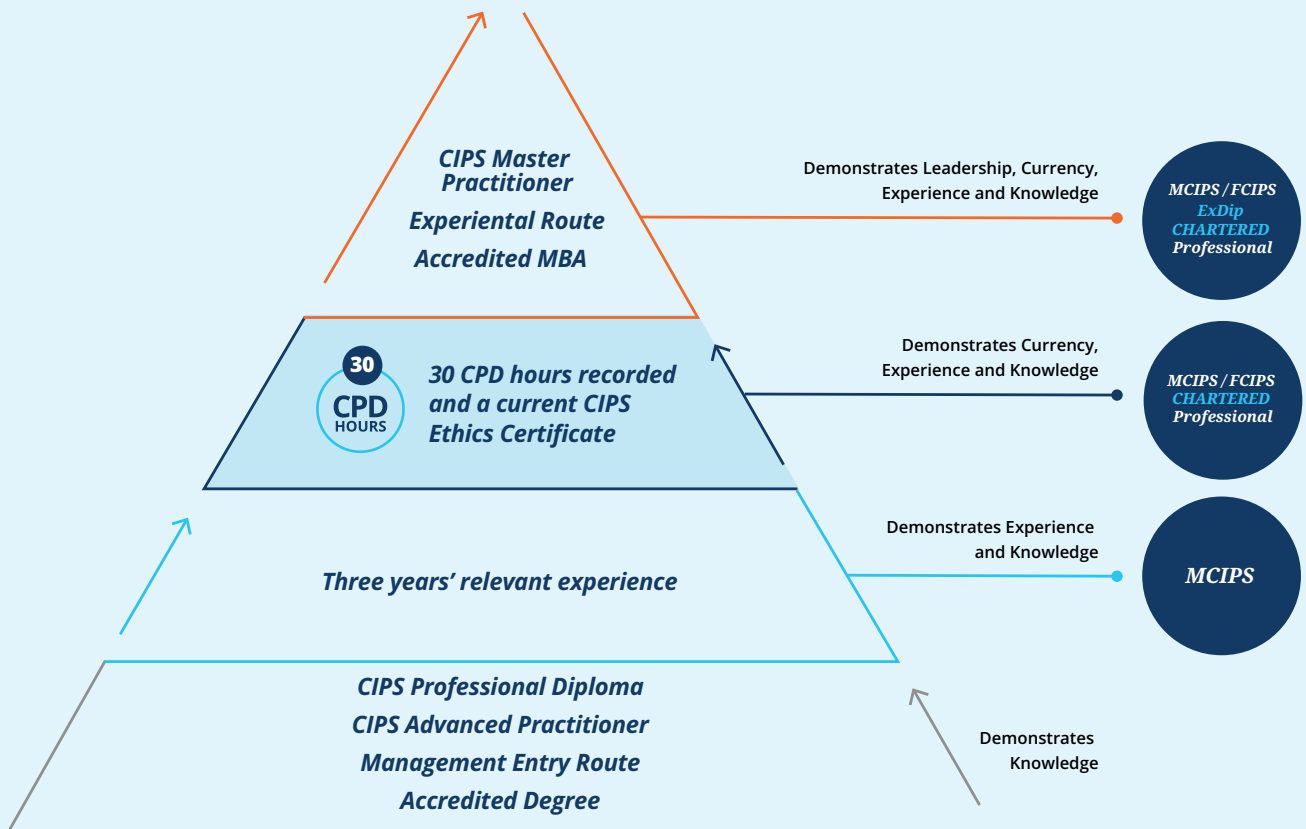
CIPS Master Practitioner
Experiental Route
Accredited MBA

Demonstrates Leadership, Currency, Experience and Knowledge

MCIPS / FCIPS
ExDip
CHARTERED
Professional

30
CPD
HOURS

30 CPD hours recorded and a current CIPS Ethics Certificate

Demonstrates Currency, Experience and Knowledge

MCIPS / FCIPS
CHARTERED
Professional

Three years' relevant experience

Demonstrates Experience and Knowledge

MCIPS

CIPS Professional Diploma
CIPS Advanced Practitioner
Management Entry Route
Accredited Degree

Demonstrates Knowledge